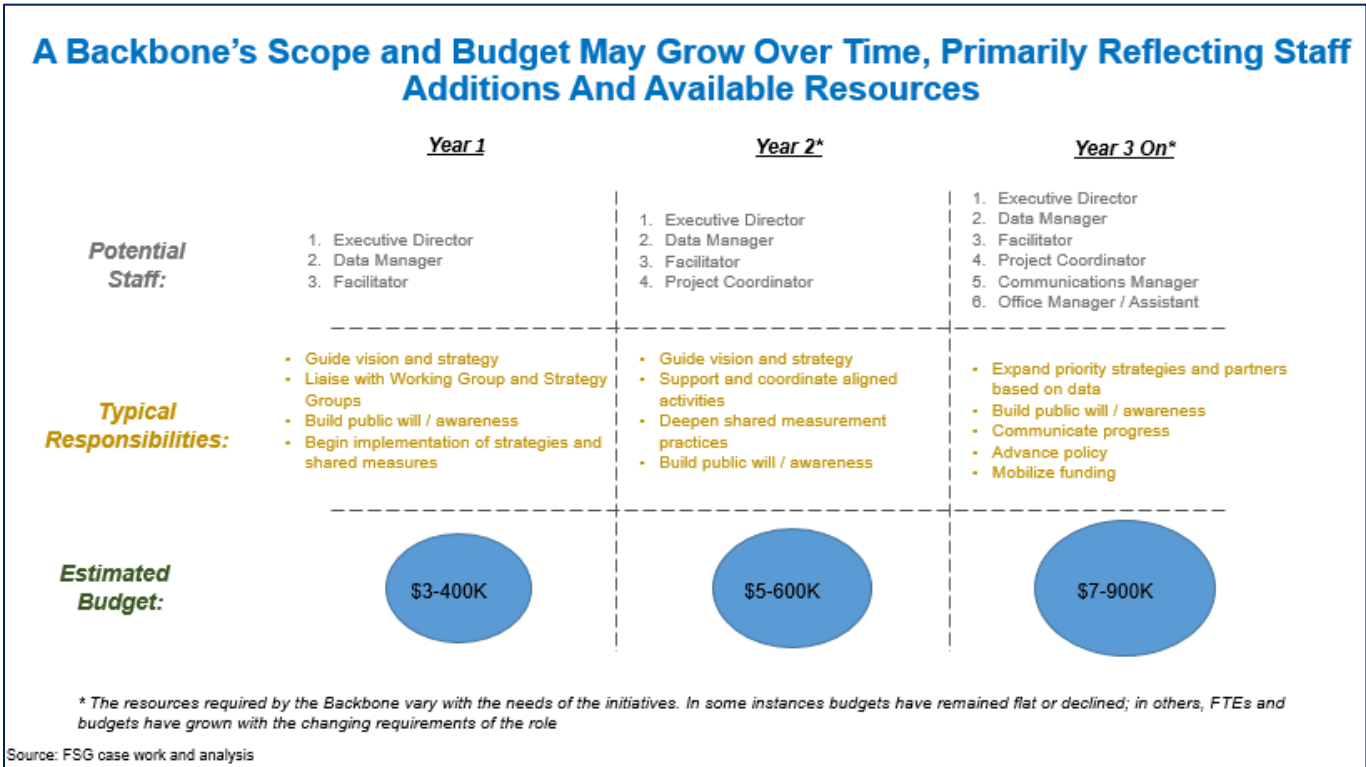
A Backbone's Scope and Budget May Grow Over Time, Primarily Reflecting Staff Additions And Available Resources

| | Year 1 | Year 2* | Year 3 On* |
|---|---|---|---|
| Potential Staff: | 1. Executive Director<br>2. Data Manager<br>3. Facilitator | 1. Executive Director<br>2. Data Manager<br>3. Facilitator<br>4. Project Coordinator | 1. Executive Director<br>2. Data Manager<br>3. Facilitator<br>4. Project Coordinator<br>5. Communications Manager<br>6. Office Manager / Assistant |
| Typical Responsibilities: | • Guide vision and strategy<br>• Liaise with Working Group and Strategy Groups<br>• Build public will / awareness<br>• Begin implementation of strategies and shared measures | • Guide vision and strategy<br>• Support and coordinate aligned activities<br>• Deepen shared measurement practices<br>• Build public will / awareness | • Expand priority strategies and partners based on data<br>• Build public will / awareness<br>• Communicate progress<br>• Advance policy<br>• Mobilize funding |
| Estimated Budget: | \$3-400K | \$5-600K | \$7-900K |

* The resources required by the Backbone vary with the needs of the initiatives. In some instances budgets have remained flat or declined; in others, FTEs and budgets have grown with the changing requirements of the role

Source: FSG case work and analysis